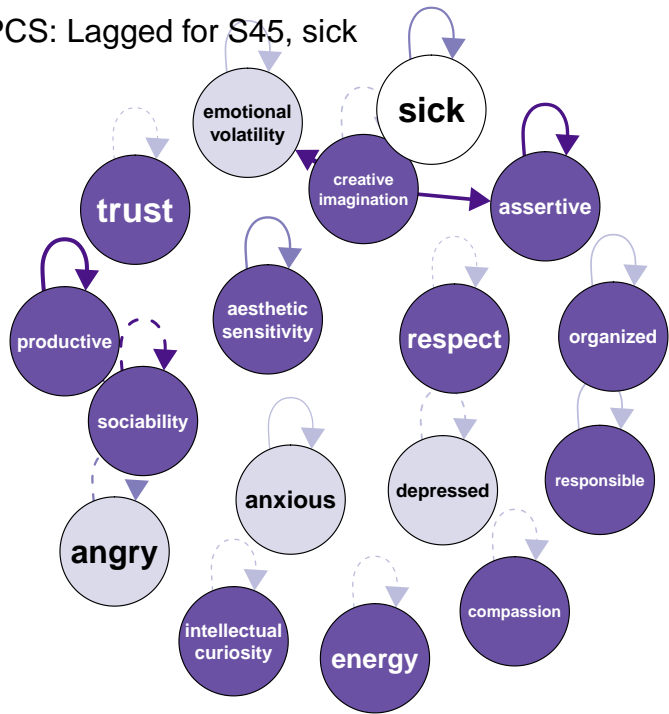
PCS: Lagged for S45, sick

sick

emotional volatility

creative imagination

assertive

trust

aesthetic sensitivity

respect

organized

productive

sociability

anxious

depressed

responsible

angry

compassion

intellectual curiosity

energy